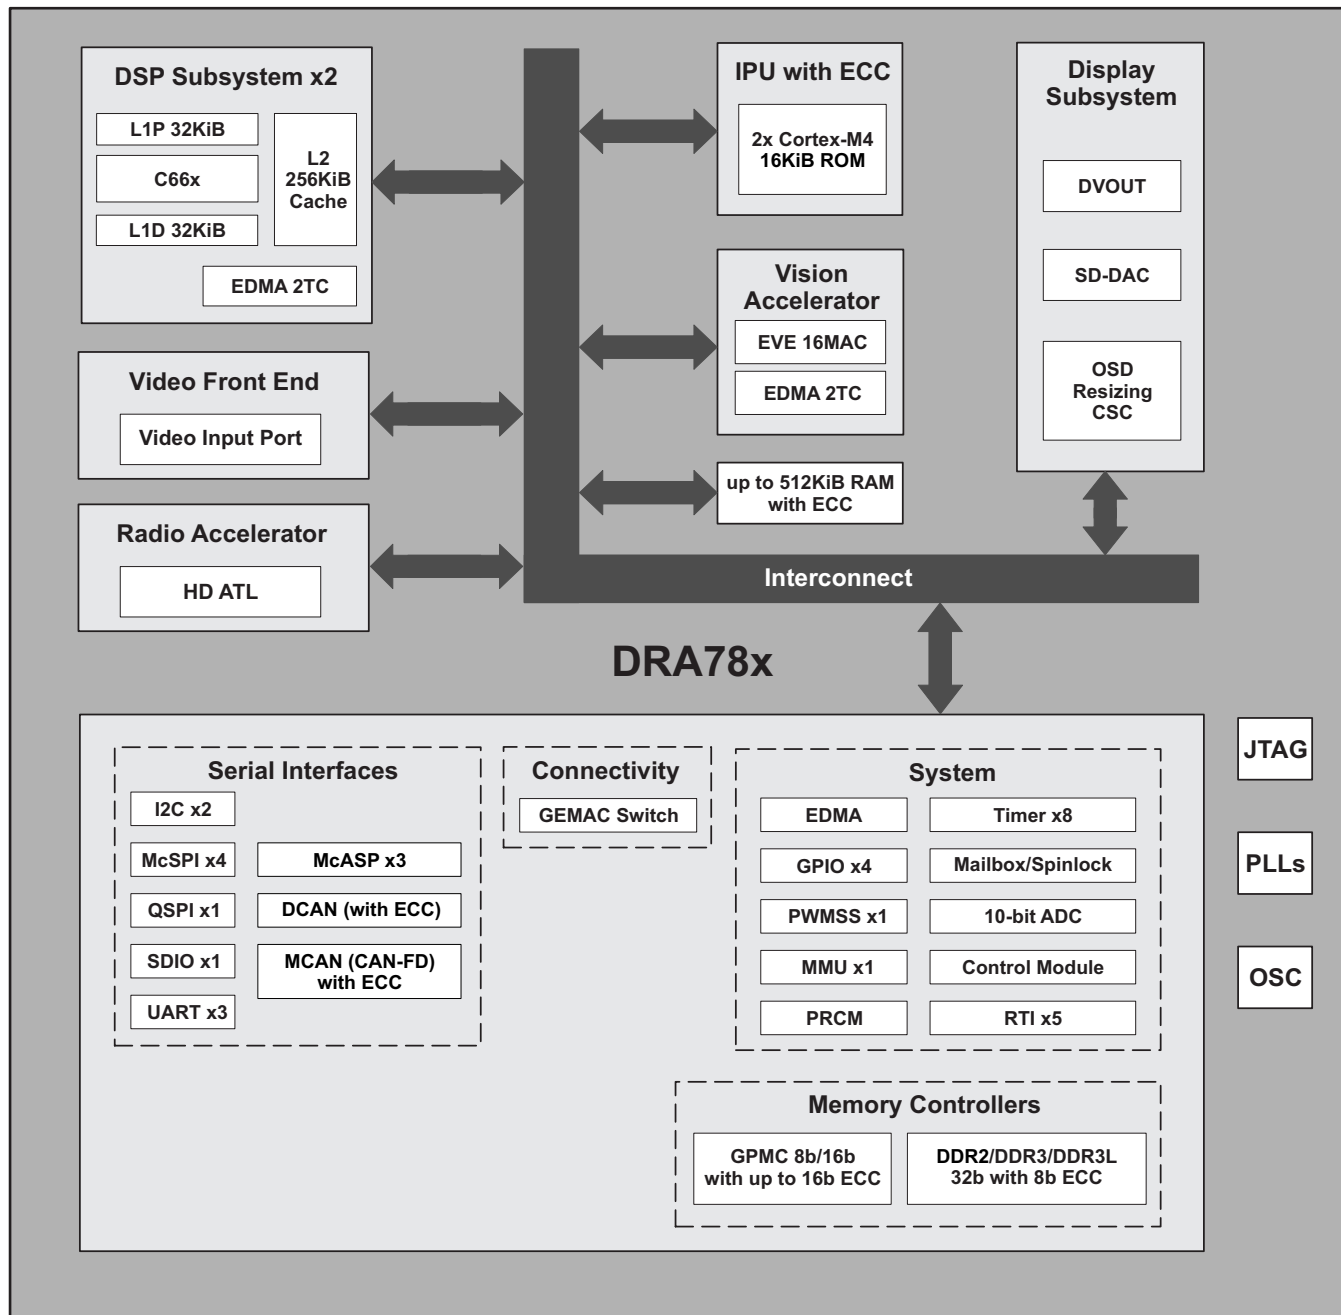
DSP Subsystem x2

L1P 32KiB

C66x

L1D 32KiB

L2 256KiB Cache

EDMA 2TC

Video Front End

Video Input Port

Radio Accelerator

HD ATL

IPU with ECC

2x Cortex-M4 16KiB ROM

Vision Accelerator

EVE 16MAC

EDMA 2TC

up to 512KiB RAM with ECC

Display Subsystem

DVOUT

SD-DAC

OSD Resizing CSC

Interconnect

DRA78x

Serial Interfaces

I2C x2

McSPI x4

McASP x3

QSPI x1

DCAN (with ECC)

SDIO x1

MCAN (CAN-FD) with ECC

UART x3

Connectivity

GEMAC Switch

System

EDMA

Timer x8

GPIO x4

Mailbox/Spinlock

PWMSS x1

10-bit ADC

MMU x1

Control Module

PRCM

RTI x5

Memory Controllers

GPMC 8b/16b with up to 16b ECC

DDR2/DDR3/DDR3L 32b with 8b ECC

JTAG

PLLs

OSC